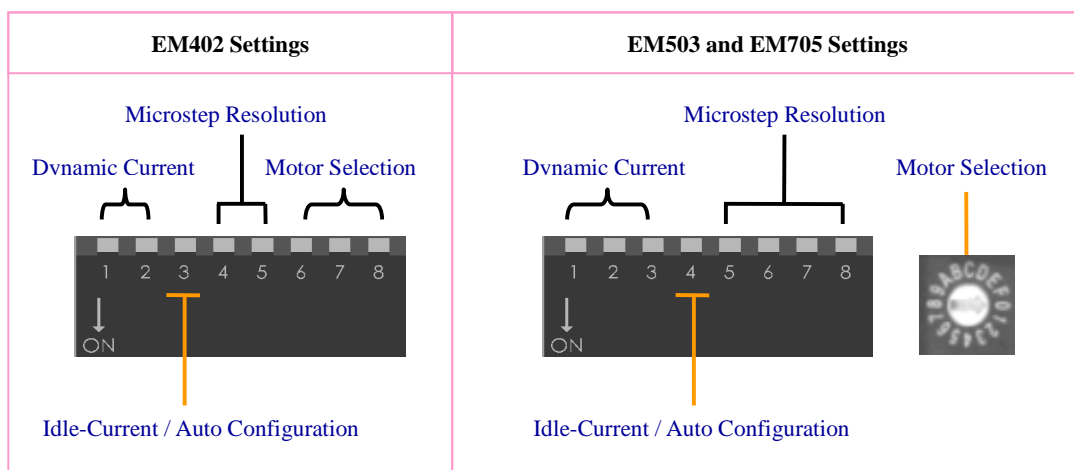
| EM402 Settings | EM503 and EM705 Settings |
|---|---|
| Microstep Resolution<br>Dvnamic Current Motor Selection<br>1 2 3 4 5 6 7 8<br>ON<br>Idle-Current / Auto Configuration | Microstep Resolution<br>Dvnamic Current Motor Selection<br>1 2 3 4 5 6 7 8<br>ON<br>89ABCDEF01234567<br>Idle-Current / Auto Configuration |